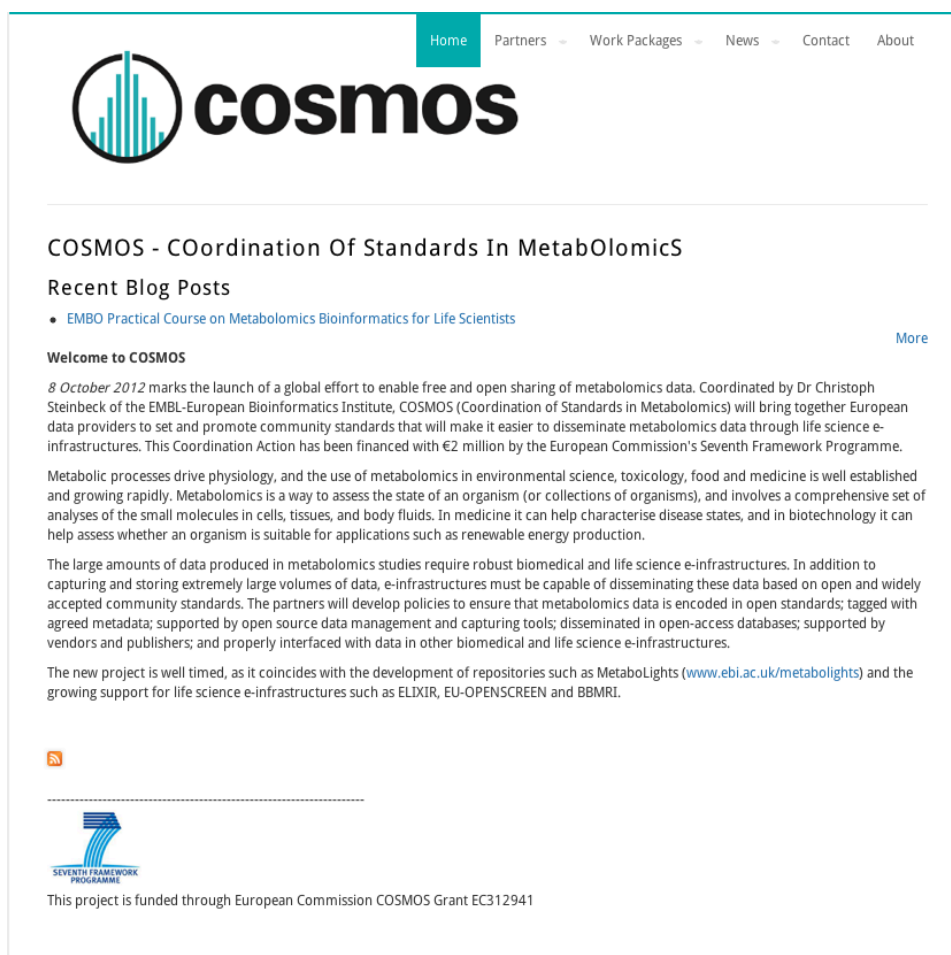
Home Partners Work Packages News Contact About

cosmos

COSMOS - COordination Of Standards In MetabOlomicS

Recent Blog Posts

• EMBO Practical Course on Metabolomics Bioinformatics for Life Scientists

More

Welcome to COSMOS

8 October 2012 marks the launch of a global effort to enable free and open sharing of metabolomics data. Coordinated by Dr Christoph Steinbeck of the EMBL-European Bioinformatics Institute, COSMOS (Coordination of Standards in Metabolomics) will bring together European data providers to set and promote community standards that will make it easier to disseminate metabolomics data through life science e-infrastructures. This Coordination Action has been financed with €2 million by the European Commission's Seventh Framework Programme.

Metabolic processes drive physiology, and the use of metabolomics in environmental science, toxicology, food and medicine is well established and growing rapidly. Metabolomics is a way to assess the state of an organism (or collections of organisms), and involves a comprehensive set of analyses of the small molecules in cells, tissues, and body fluids. In medicine it can help characterise disease states, and in biotechnology it can help assess whether an organism is suitable for applications such as renewable energy production.

The large amounts of data produced in metabolomics studies require robust biomedical and life science e-infrastructures. In addition to capturing and storing extremely large volumes of data, e-infrastructures must be capable of disseminating these data based on open and widely accepted community standards. The partners will develop policies to ensure that metabolomics data is encoded in open standards; tagged with agreed metadata; supported by open source data management and capturing tools; disseminated in open-access databases; supported by vendors and publishers; and properly interfaced with data in other biomedical and life science e-infrastructures.

The new project is well timed, as it coincides with the development of repositories such as MetaboLights (www.ebi.ac.uk/metabolights) and the growing support for life science e-infrastructures such as ELIXIR, EU-OPENSCREEN and BBMRI.

----------------------------------------------------------------------

SEVENTH FRAMEWORK PROGRAMME

This project is funded through European Commission COSMOS Grant EC312941